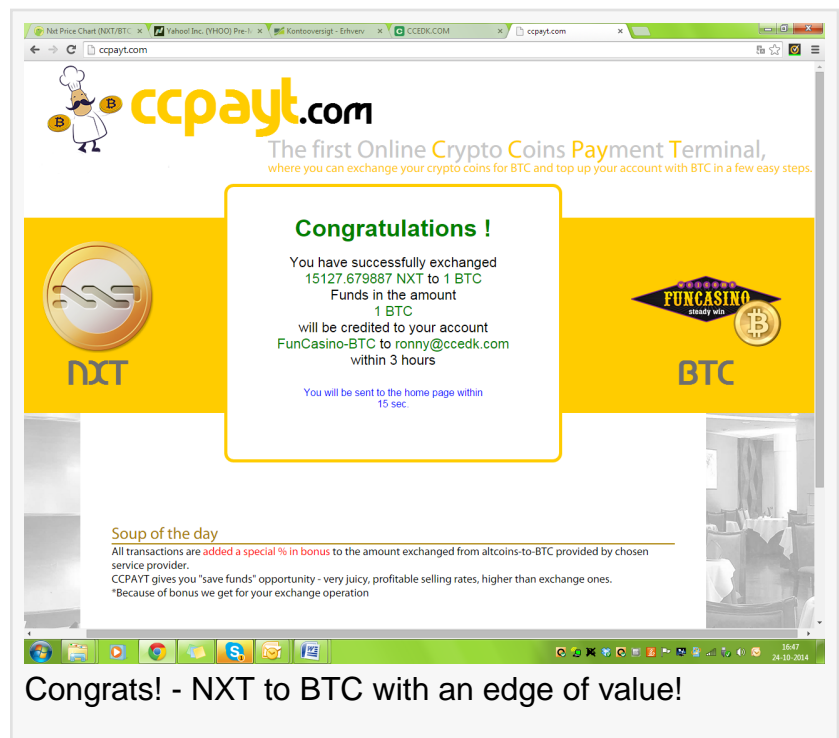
Nxt Price Chart (NXT/BTC × Yahoo! Inc. (YHOO) Pre-l × Kontooversigt - Erhverv × CCEDK.COM × ccpayt.com ×

ccpayt.com

ccpayt.com

The first Online Crypto Coins Payment Terminal,
where you can exchange your crypto coins for BTC and top up your account with BTC in a few easy steps.

Congratulations !

You have successfully exchanged
15127.679887 NXT to 1 BTC
Funds in the amount
1 BTC
will be credited to your account
FunCasino-BTC to ronny@ccedk.com
within 3 hours

You will be sent to the home page within
15 sec.

NXT

FUNCASINO
steady win

BTC

Soup of the day
All transactions are added a special % in bonus to the amount exchanged from altcoins-to-BTC provided by chosen service provider.
CCPAYT gives you "save funds" opportunity - very juicy, profitable selling rates, higher than exchange ones.
*Because of bonus we get for your exchange operation

16:47
24-10-2014

Congrats! - NXT to BTC with an edge of value!